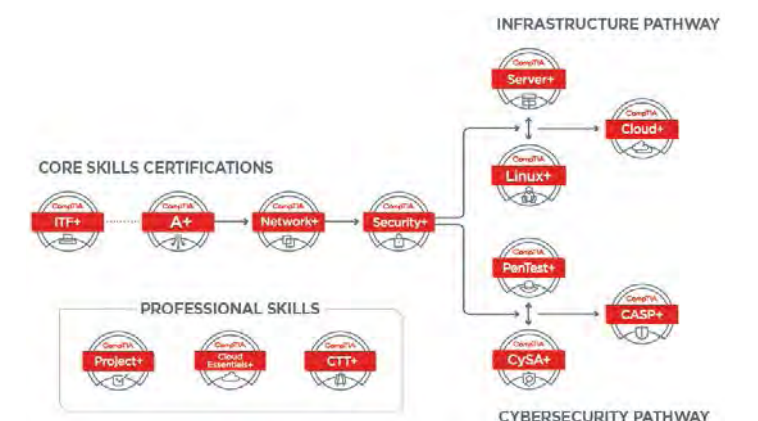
INFRASTRUCTURE PATHWAY

CompTIA Server+

CompTIA Cloud+

CompTIA Linux+

CORE SKILLS CERTIFICATIONS

CompTIA ITF+

CompTIA A+

CompTIA Network+

CompTIA Security+

CompTIA PenTest+

CompTIA CASP+

CompTIA CySA+

PROFESSIONAL SKILLS

CompTIA Project+

CompTIA Cloud Essentials+

CompTIA CTT+

CYBERSECURITY PATHWAY